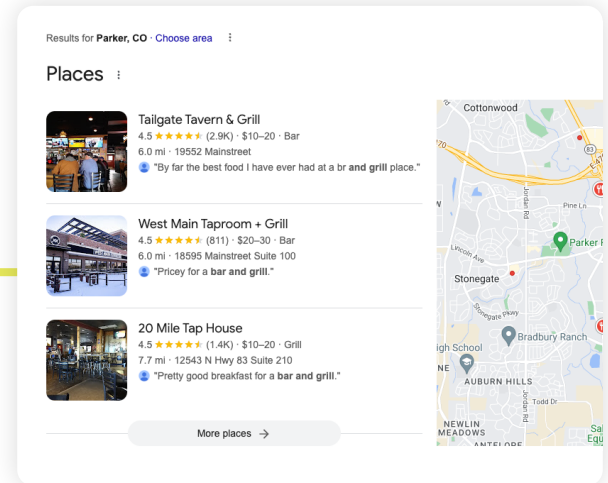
Results for **Parker, CO** · Choose area

Places

Tailgate Tavern & Grill
4.5 ★★★★★ (2.9K) · $10–20 · Bar
6.0 mi · 19552 Mainstreet
"By far the best food I have ever had at a br **and grill** place."

West Main Taproom + Grill
4.5 ★★★★★ (811) · $20–30 · Bar
6.0 mi · 18595 Mainstreet Suite 100
"Pricey for a **bar and grill**."

20 Mile Tap House
4.5 ★★★★★ (1.4K) · $10–20 · Grill
7.7 mi · 12543 N Hwy 83 Suite 210
"Pretty good breakfast for a **bar and grill**."

More places →

Cottonwood
83
Pine Ln
Jordan Rd
Parker F
Lincoln Ave
Stonegate
Stonegate Pkwy
Bradbury Ranch
High School
AUBURN HILLS
Jordan Rd
Todd Dr
NEWLIN MEADOWS
ANTELOPE
Sal Equ